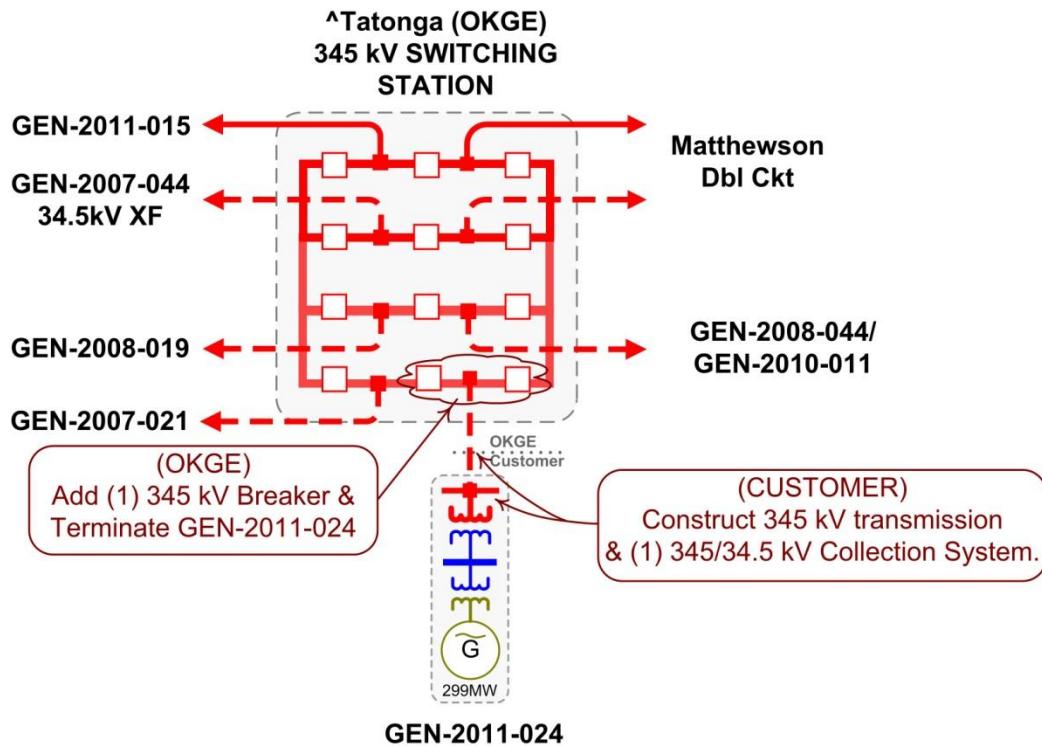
^Tatonga (OKGE)
345 kV SWITCHING
STATION

GEN-2011-015

GEN-2007-044
34.5kV XF

GEN-2008-019

GEN-2007-021

Matthewson
Dbl Ckt

GEN-2008-044/
GEN-2010-011

OKGE
Customer

(OKGE)
Add (1) 345 kV Breaker &
Terminate GEN-2011-024

(CUSTOMER)
Construct 345 kV transmission
& (1) 345/34.5 kV Collection System.

G
299MW

GEN-2011-024